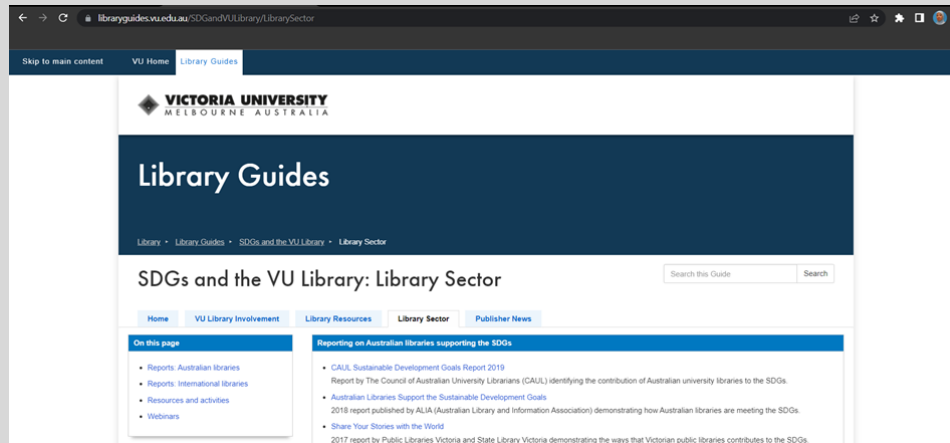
libraryguides.vu.edu.au/SDGandVULibrary/LibrarySector

Skip to main content VU Home Library Guides

VICTORIA UNIVERSITY
MELBOURNE AUSTRALIA

Library Guides

Library • Library Guides • SDGs and the VU Library • Library Sector

SDGs and the VU Library: Library Sector

Search this Guide Search

Home VU Library Involvement Library Resources Library Sector Publisher News

On this page

- Reports: Australian libraries
- Reports: International libraries
- Resources and activities
- Webinars

Reporting on Australian libraries supporting the SDGs

- CAUL Sustainable Development Goals Report 2019
Report by The Council of Australian University Librarians (CAUL) identifying the contribution of Australian university libraries to the SDGs.
- Australian Libraries Support the Sustainable Development Goals
2018 report published by ALIA (Australian Library and Information Association) demonstrating how Australian libraries are meeting the SDGs.
- Share Your Stories with the World
2017 report by Public Libraries Victoria and State Library Victoria demonstrating the ways that Victorian public libraries contributes to the SDGs.